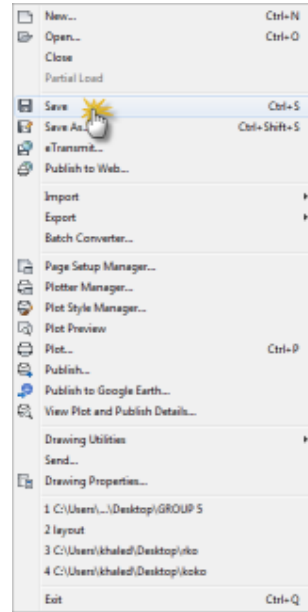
New... Ctrl+N
Open... Ctrl+O
Close
Partial Load

Save Ctrl+S
Save As... Ctrl+Shift+S
eTransmit...
Publish to Web...

Import
Export
Batch Converter...

Page Setup Manager...
Plotter Manager...
Plot Style Manager...
Plot Preview
Plot... Ctrl+P
Publish...
Publish to Google Earth...
View Plot and Publish Details...

Drawing Utilities
Send...
Drawing Properties...

1 C:\Users\...\Desktop\GROUP 5
2 layout
3 C:\Users\khaled\Desktop\rko
4 C:\Users\khaled\Desktop\koko

Exit Ctrl+Q